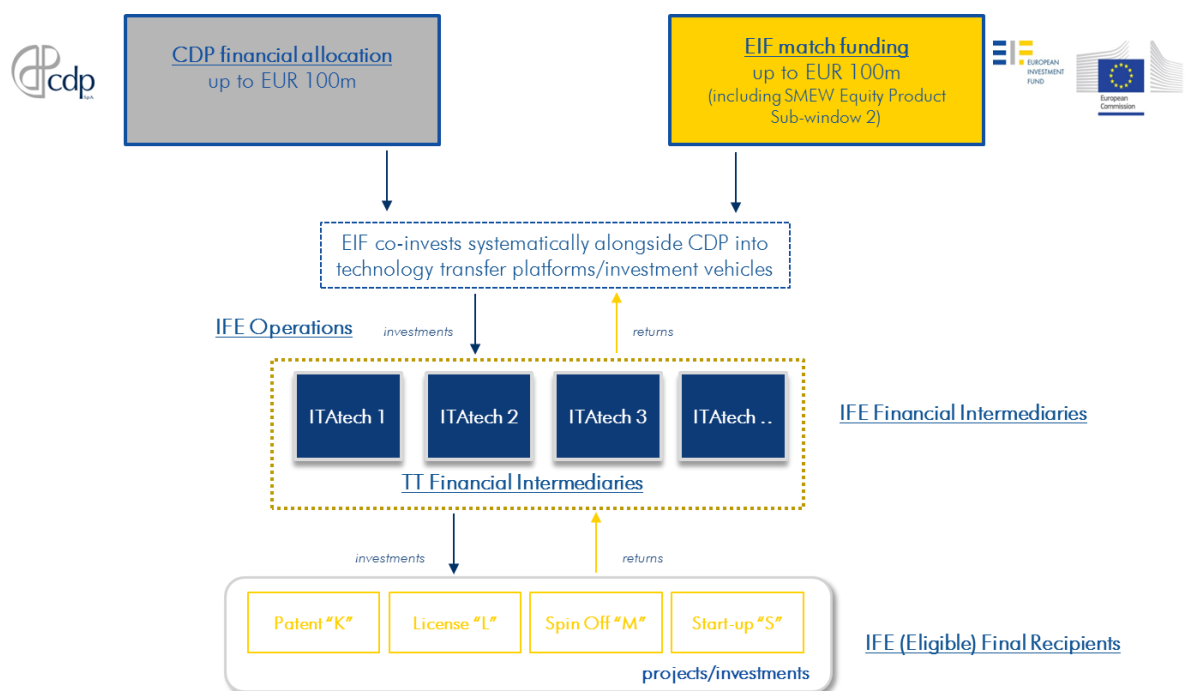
cdp SpA

CDP financial allocation
up to EUR 100m

EIF match funding
up to EUR 100m
(including SMEW Equity Product Sub-window 2)

EUROPEAN INVESTMENT FUND

European Commission

EIF co-invests systematically alongside CDP into technology transfer platforms/investment vehicles

IFE Operations

investments

returns

ITAtech 1

ITAtech 2

ITAtech 3

ITAtech ..

IFE Financial Intermediaries

TT Financial Intermediaries

investments

returns

Patent "K"

License "L"

Spin Off "M"

Start-up "S"

IFE (Eligible) Final Recipients

projects/investments